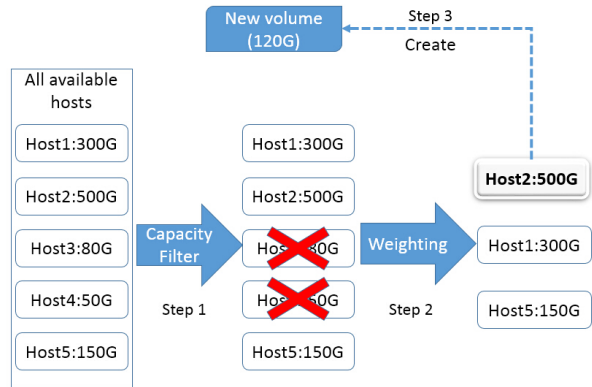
New volume (120G)

Step 3

Create

All available hosts

Host1:300G

Host2:500G

Host3:80G

Host4:50G

Host5:150G

Capacity Filter

Step 1

Host1:300G

Host2:500G

Host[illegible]80G

Host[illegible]50G

Host5:150G

Weighting

Step 2

Host2:500G

Host1:300G

Host5:150G